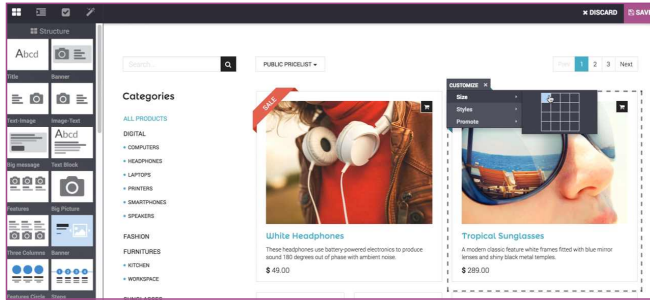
✖ DISCARD
SAVE

Structure

Abcd
Title
Banner
Text-Image
Image-Text
Abcd
Big message
Text Block
Features
Big Picture
Three Columns
Banner
Features Circle
Steps

Search...

PUBLIC PRICELIST ▾

Categories

ALL PRODUCTS
DIGITAL
COMPUTERS
HEADPHONES
LAPTOPS
PRINTERS
SMARTPHONES
SPEAKERS
FASHION
FURNITURES
KITCHEN
WORKSPACE

Prev 1 2 3 Next

CUSTOMIZE ✖
Size
Styles
Promote

SALE

White Headphones
These headphones use battery-powered electronics to produce sound 180 degrees out of phase with ambient noise.
$ 49.00

Tropical Sunglasses
A modern classic feature white frames fitted with blue mirror lenses and shiny black metal temples.
$ 289.00